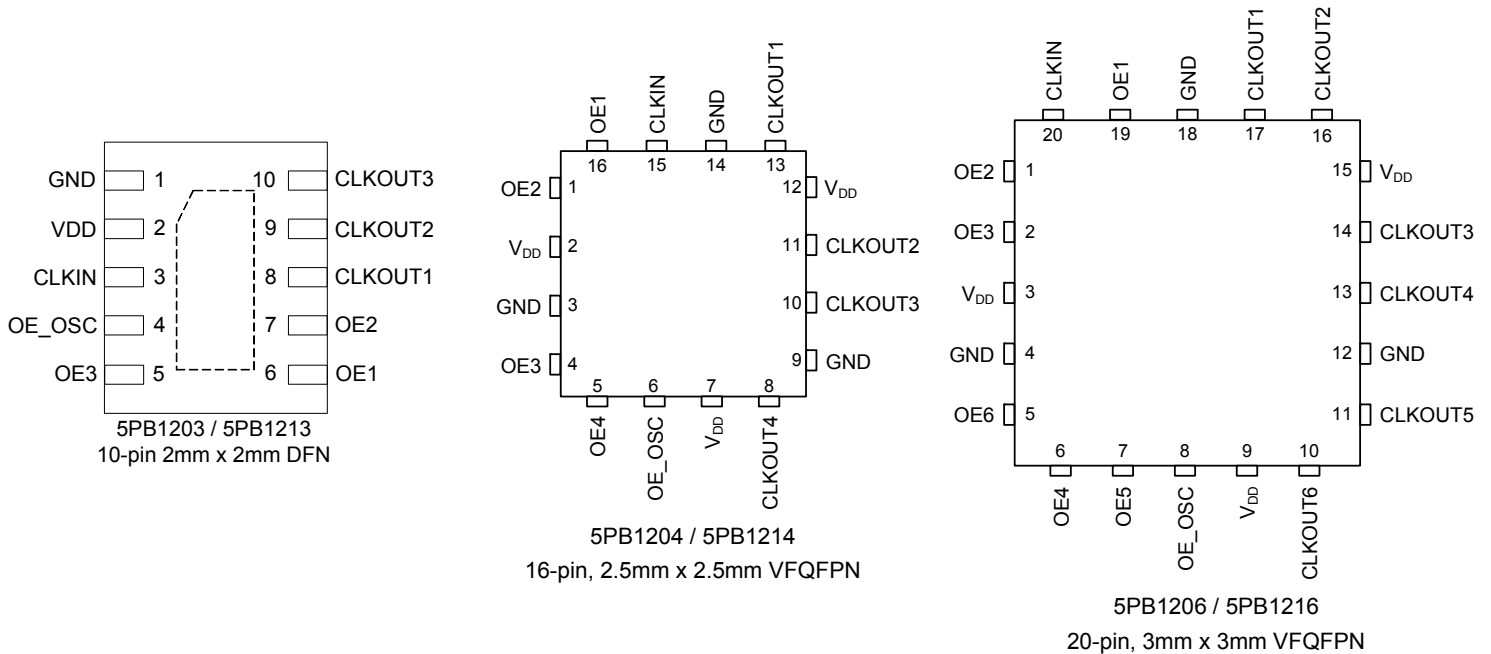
GND 1
VDD 2
CLKIN 3
OE_OSC 4
OE3 5
10 CLKOUT3
9 CLKOUT2
8 CLKOUT1
7 OE2
6 OE1

5PB1203 / 5PB1213
10-pin 2mm x 2mm DFN

OE1 CLKIN GND CLKOUT1
16 15 14 13
OE2 1
$V_{DD}$ 2
GND 3
OE3 4
12 $V_{DD}$
11 CLKOUT2
10 CLKOUT3
9 GND
5 6 7 8
OE4 OE_OSC $V_{DD}$ CLKOUT4

5PB1204 / 5PB1214
16-pin, 2.5mm x 2.5mm VFQFPN

CLKIN OE1 GND CLKOUT1 CLKOUT2
20 19 18 17 16
OE2 1
OE3 2
$V_{DD}$ 3
GND 4
OE6 5
15 $V_{DD}$
14 CLKOUT3
13 CLKOUT4
12 GND
11 CLKOUT5
6 7 8 9 10
OE4 OE5 OE_OSC $V_{DD}$ CLKOUT6

5PB1206 / 5PB1216
20-pin, 3mm x 3mm VFQFPN